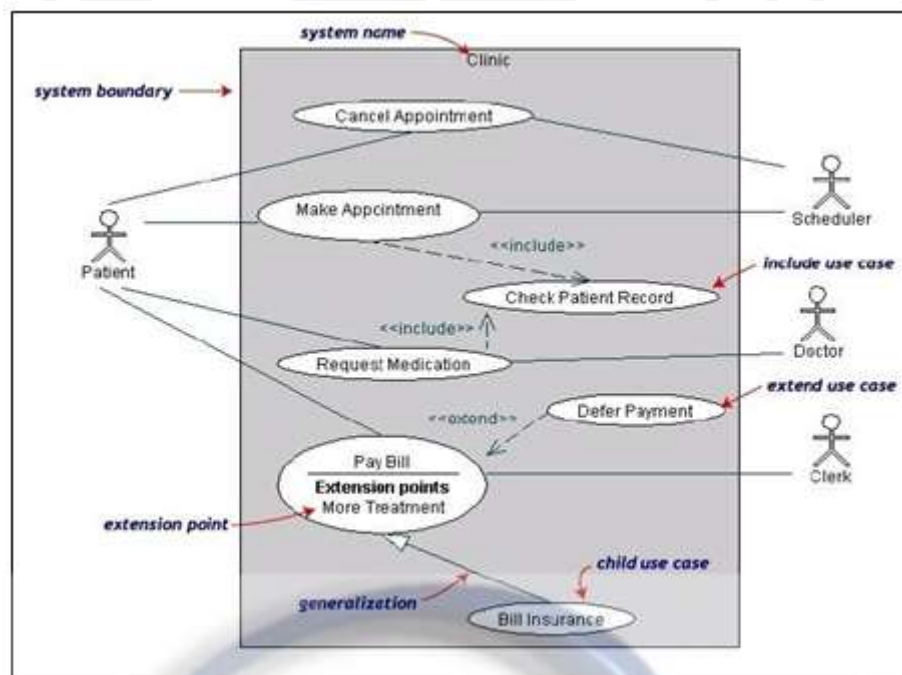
system name

Clinic

system boundary

Cancel Appointment

Scheduler

Patient

Make Appcintment

<<include>>

include use case

Check Patient Record

<<include>>

Doctor

Request Medication

extend use case

<<extend>>

Defer Payment

Pay Bill

Extension points

More Treatment

Clerk

extension point

child use case

generalization

Bill Insurance